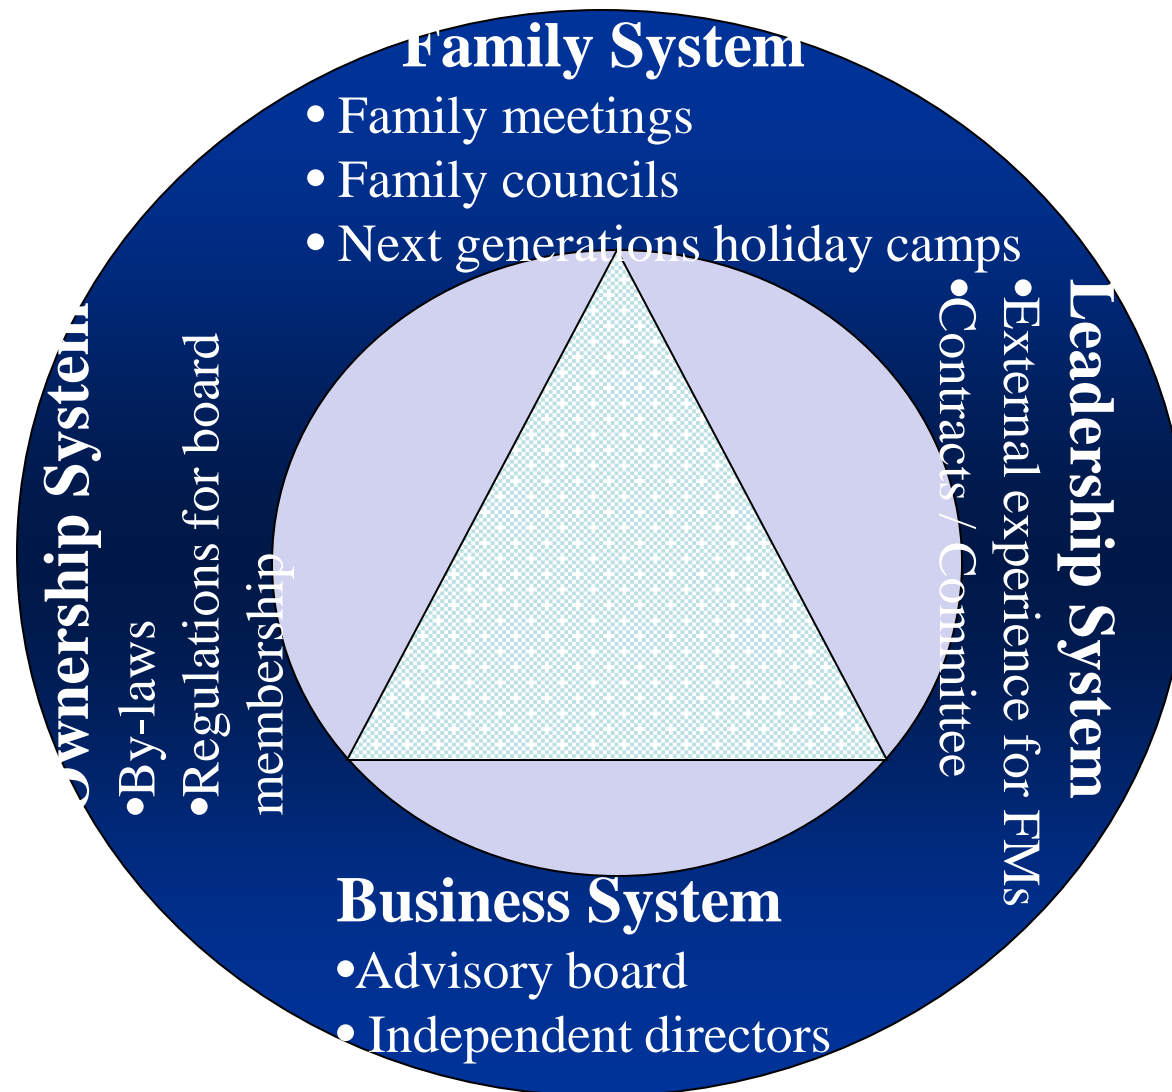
Family System
• Family meetings
• Family councils
• Next generations holiday camps

Leadership System
•External experience for FMs
•Contracts / Commitee

Ownership System
•By-laws
•Regulations for board membership

Business System
•Advisory board
• Independent directors